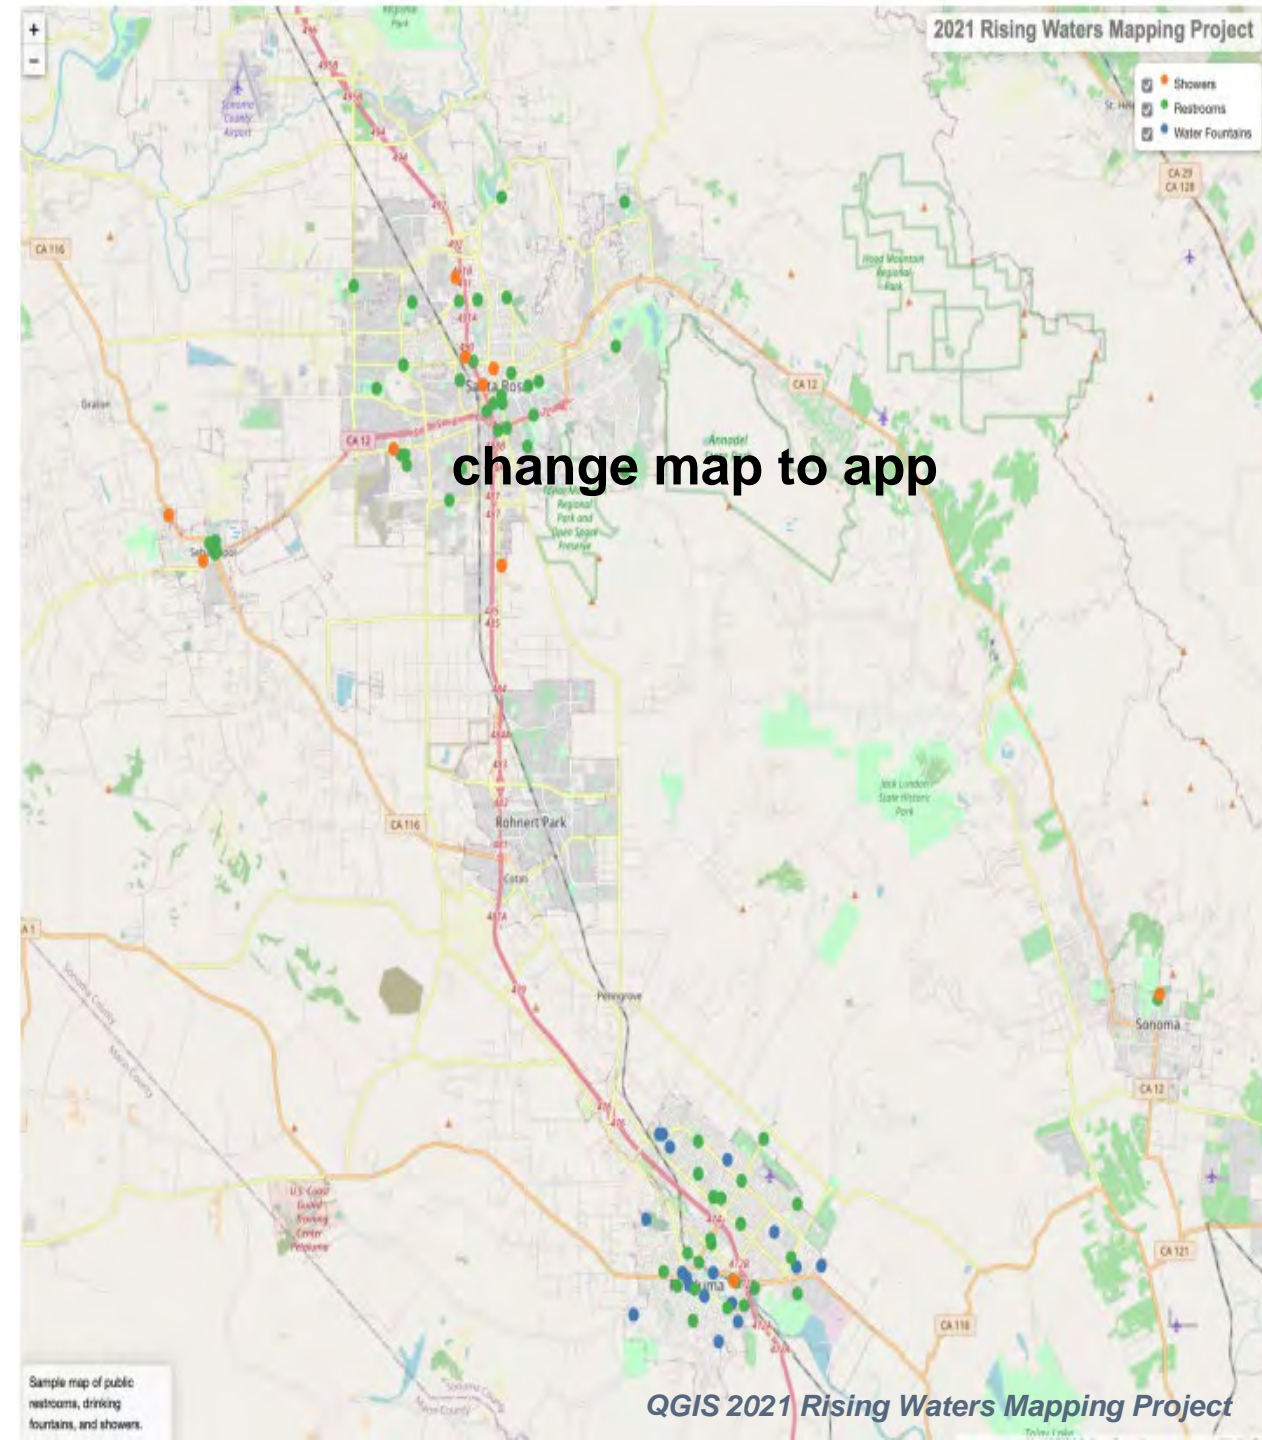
+
-

2021 Rising Waters Mapping Project

Showers
Restrooms
Water Fountains

Sonoma County Airport

CA 116

Graton

Santa Rosa

CA 12

Hood Mountain Regional Park

CA 29
CA 128

Annadel State Park

Taylor Mountain Regional Park and Open Space Preserve

change map to app

Sebastopol

Jack London State Historic Park

Rohnert Park

CA 116

Cotati

Penngrove

Sonoma County

Marin County

Sonoma

CA 12

U.S. Coast Guard Training Center Petaluma

Petaluma

CA 121

CA 116

Sample map of public restrooms, drinking fountains, and showers.

QGIS 2021 Rising Waters Mapping Project